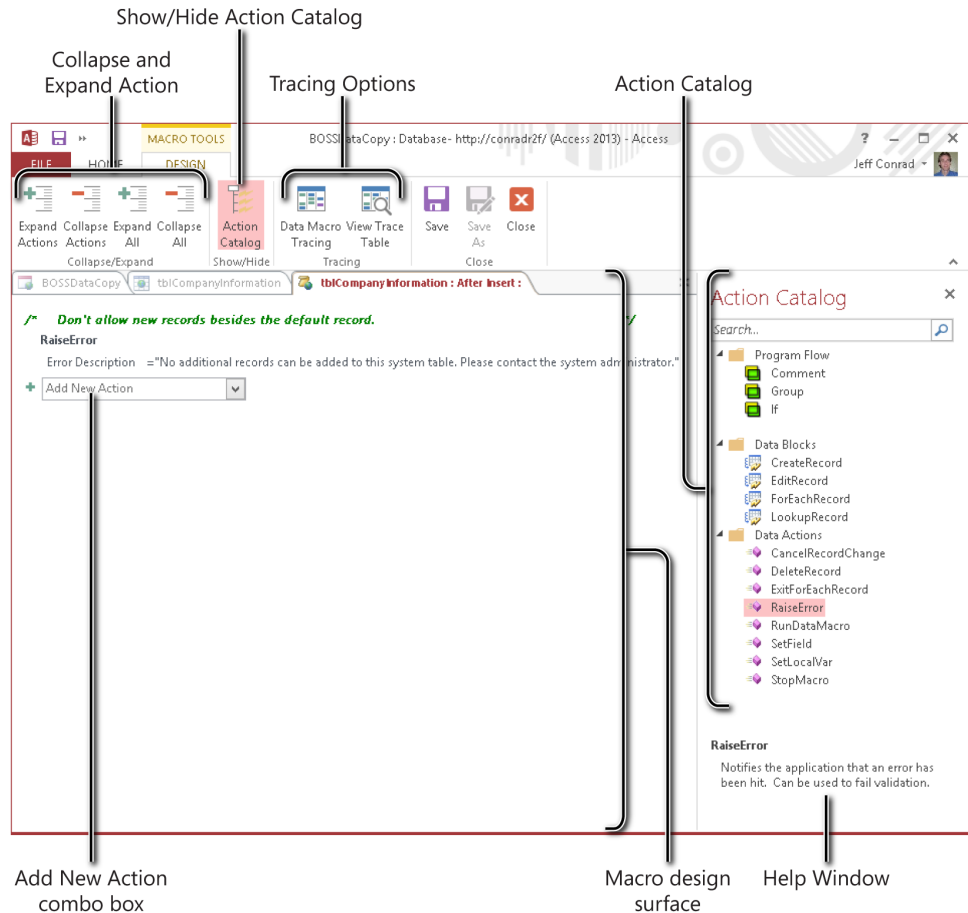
Show/Hide Action Catalog

Collapse and Expand Action

Tracing Options

Action Catalog

MACRO TOOLS

BOSSDataCopy : Database- http://conradr2f/ (Access 2013) - Access

? – □ ×

FILE HOME DESIGN

Jeff Conrad

Expand Actions | Collapse Actions | Expand All | Collapse All

Collapse/Expand

Action Catalog

Show/Hide

Data Macro Tracing | View Trace Table

Tracing

Save | Save As | Close

Close

BOSSDataCopy | tblCompanyInformation | tblCompanyInformation : After Insert :

/* Don't allow new records besides the default record. */

RaiseError

Error Description ="No additional records can be added to this system table. Please contact the system administrator."

Add New Action

Action Catalog

Search...

Program Flow
Comment
Group
If

Data Blocks
CreateRecord
EditRecord
ForEachRecord
LookupRecord

Data Actions
CancelRecordChange
DeleteRecord
ExitForEachRecord
RaiseError
RunDataMacro
SetField
SetLocalVar
StopMacro

RaiseError

Notifies the application that an error has been hit. Can be used to fail validation.

Add New Action combo box

Macro design surface

Help Window